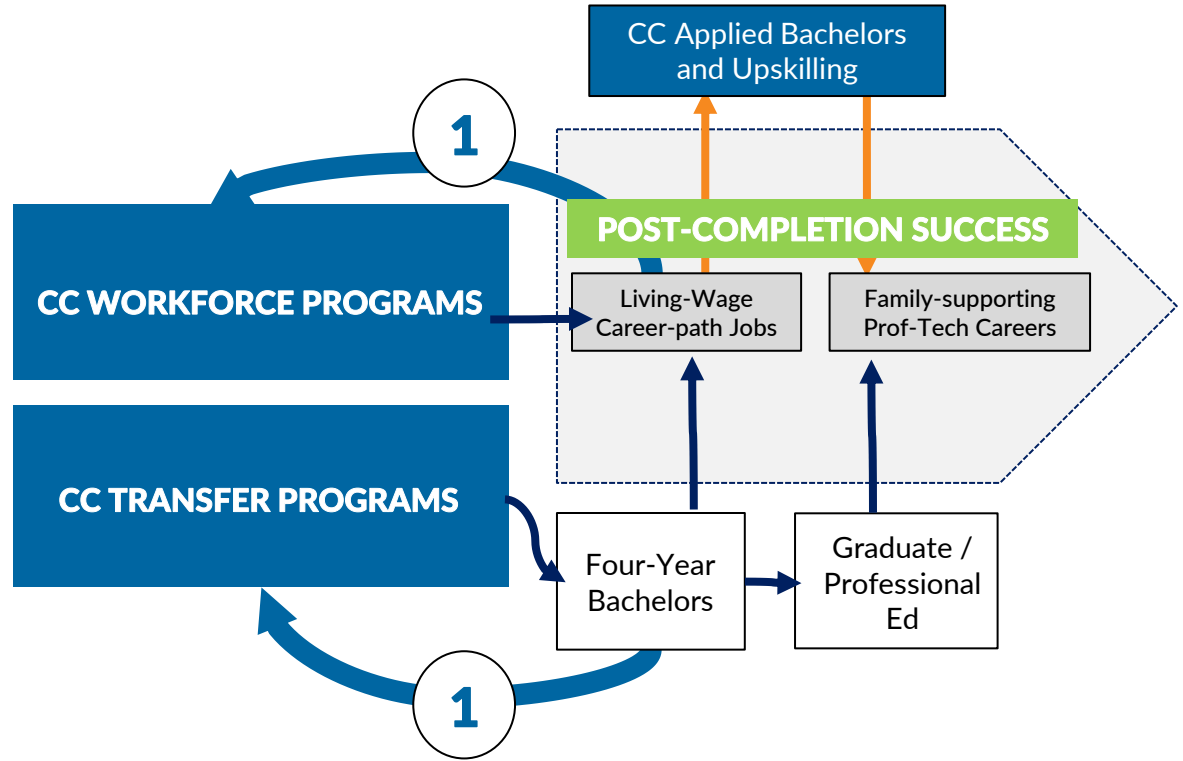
CC Applied Bachelors and Upskilling

1

POST-COMPLETION SUCCESS

CC WORKFORCE PROGRAMS

Living-Wage Career-path Jobs

Family-supporting Prof-Tech Careers

CC TRANSFER PROGRAMS

Four-Year Bachelors

Graduate / Professional Ed

1